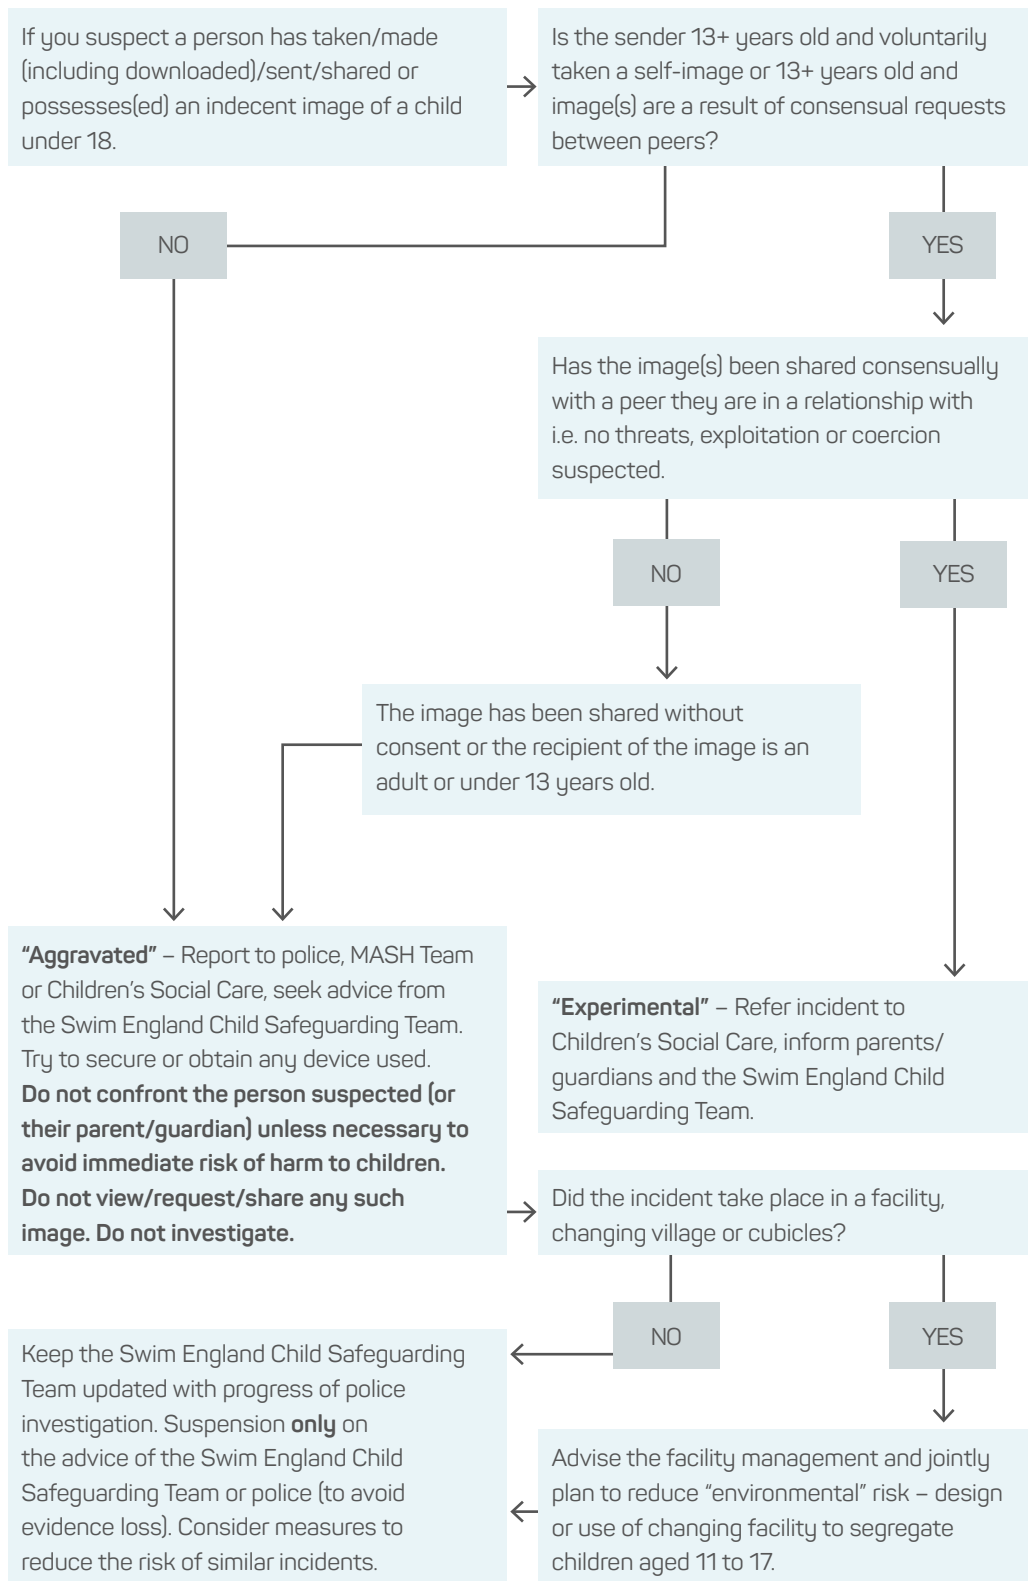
If you suspect a person has taken/made (including downloaded)/sent/shared or possesses(ed) an indecent image of a child under 18.

Is the sender 13+ years old and voluntarily taken a self-image or 13+ years old and image(s) are a result of consensual requests between peers?

NO

YES

Has the image(s) been shared consensually with a peer they are in a relationship with i.e. no threats, exploitation or coercion suspected.

NO

YES

The image has been shared without consent or the recipient of the image is an adult or under 13 years old.

**"Aggravated"** – Report to police, MASH Team or Children's Social Care, seek advice from the Swim England Child Safeguarding Team. Try to secure or obtain any device used. **Do not confront the person suspected (or their parent/guardian) unless necessary to avoid immediate risk of harm to children. Do not view/request/share any such image. Do not investigate.**

**"Experimental"** – Refer incident to Children's Social Care, inform parents/guardians and the Swim England Child Safeguarding Team.

Did the incident take place in a facility, changing village or cubicles?

NO

YES

Keep the Swim England Child Safeguarding Team updated with progress of police investigation. Suspension **only** on the advice of the Swim England Child Safeguarding Team or police (to avoid evidence loss). Consider measures to reduce the risk of similar incidents.

Advise the facility management and jointly plan to reduce "environmental" risk – design or use of changing facility to segregate children aged 11 to 17.